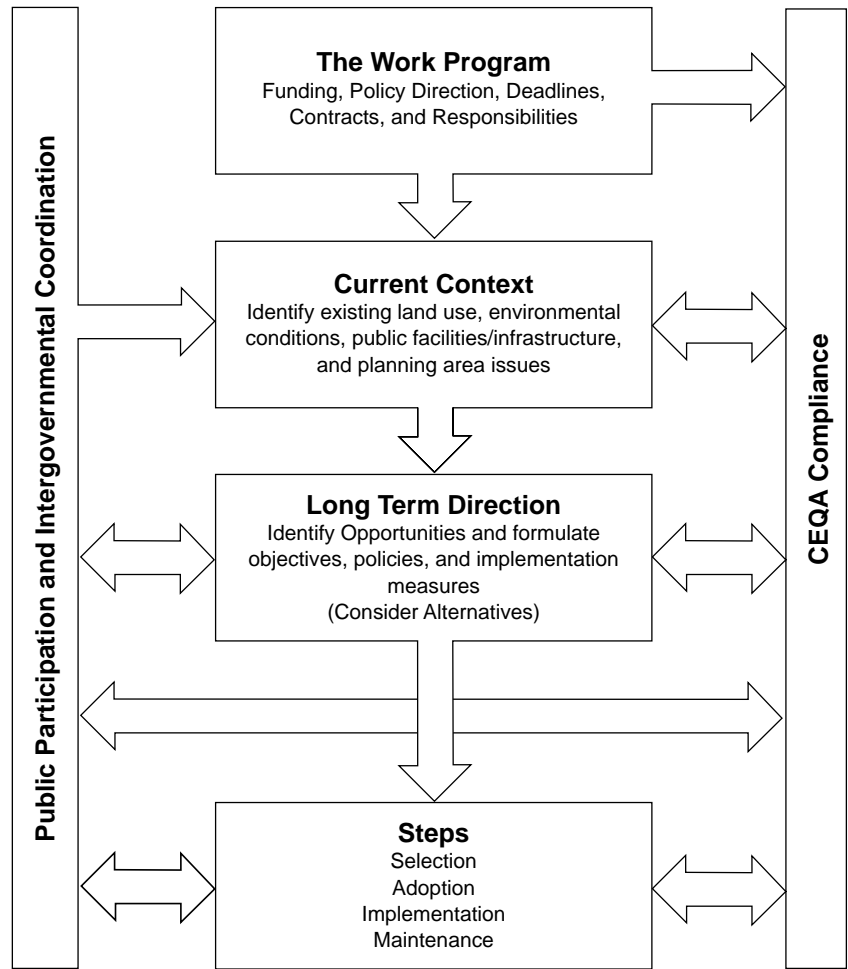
Public Participation and Intergovernmental Coordination

The Work Program
Funding, Policy Direction, Deadlines, Contracts, and Responsibilities

Current Context
Identify existing land use, environmental conditions, public facilities/infrastructure, and planning area issues

Long Term Direction
Identify Opportunities and formulate objectives, policies, and implementation measures
(Consider Alternatives)

Steps
Selection
Adoption
Implementation
Maintenance

CEQA Compliance